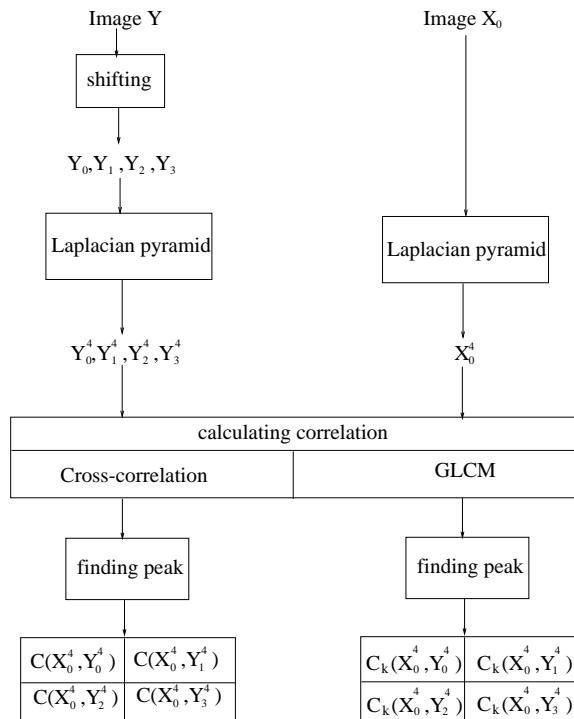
Image Y

Image $X_0$

shifting

$Y_0, Y_1, Y_2, Y_3$

Laplacian pyramid

Laplacian pyramid

$Y_0^4, Y_1^4, Y_2^4, Y_3^4$

$X_0^4$

calculating correlation

Cross-correlation

GLCM

finding peak

finding peak

| $C(X_0^4, Y_0^4)$ | $C(X_0^4, Y_1^4)$ |
|---|---|
| $C(X_0^4, Y_2^4)$ | $C(X_0^4, Y_3^4)$ |

| $C_k(X_0^4, Y_0^4)$ | $C_k(X_0^4, Y_1^4)$ |
|---|---|
| $C_k(X_0^4, Y_2^4)$ | $C_k(X_0^4, Y_3^4)$ |